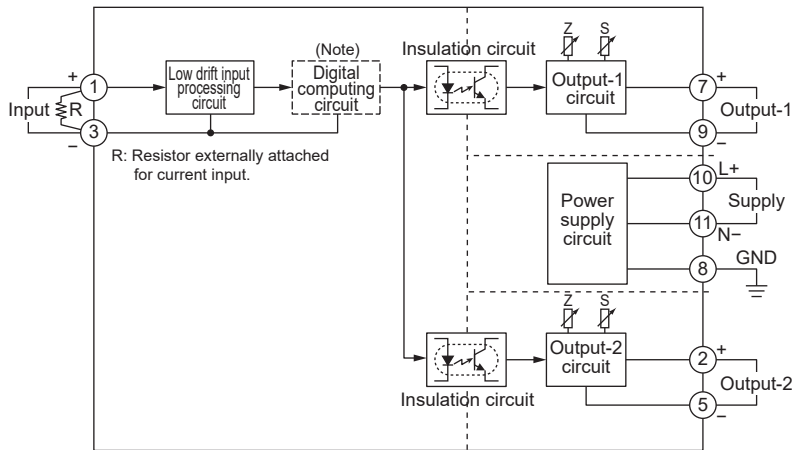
(Note)

Insulation circuit

Z S

+ 1 Low drift input processing circuit

Digital computing circuit

Output-1 circuit

7 +

Output-1

Input R

3 −

9 −

R: Resistor externally attached for current input.

10 L+

Supply

Power supply circuit

11 N−

8 GND

Z S

Output-2 circuit

2 +

Output-2

Insulation circuit

5 −